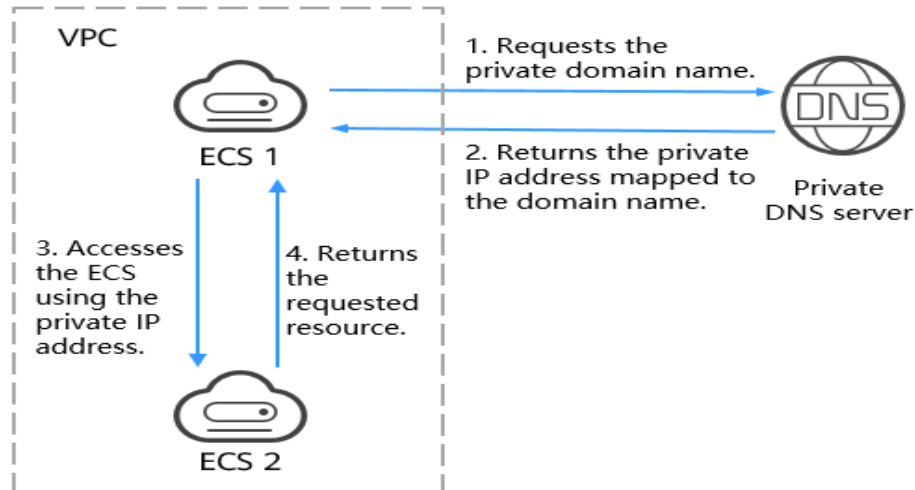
VPC

1. Requests the private domain name.

DNS

ECS 1

2. Returns the private IP address mapped to the domain name.

Private DNS server

3. Accesses the ECS using the private IP address.

4. Returns the requested resource.

ECS 2